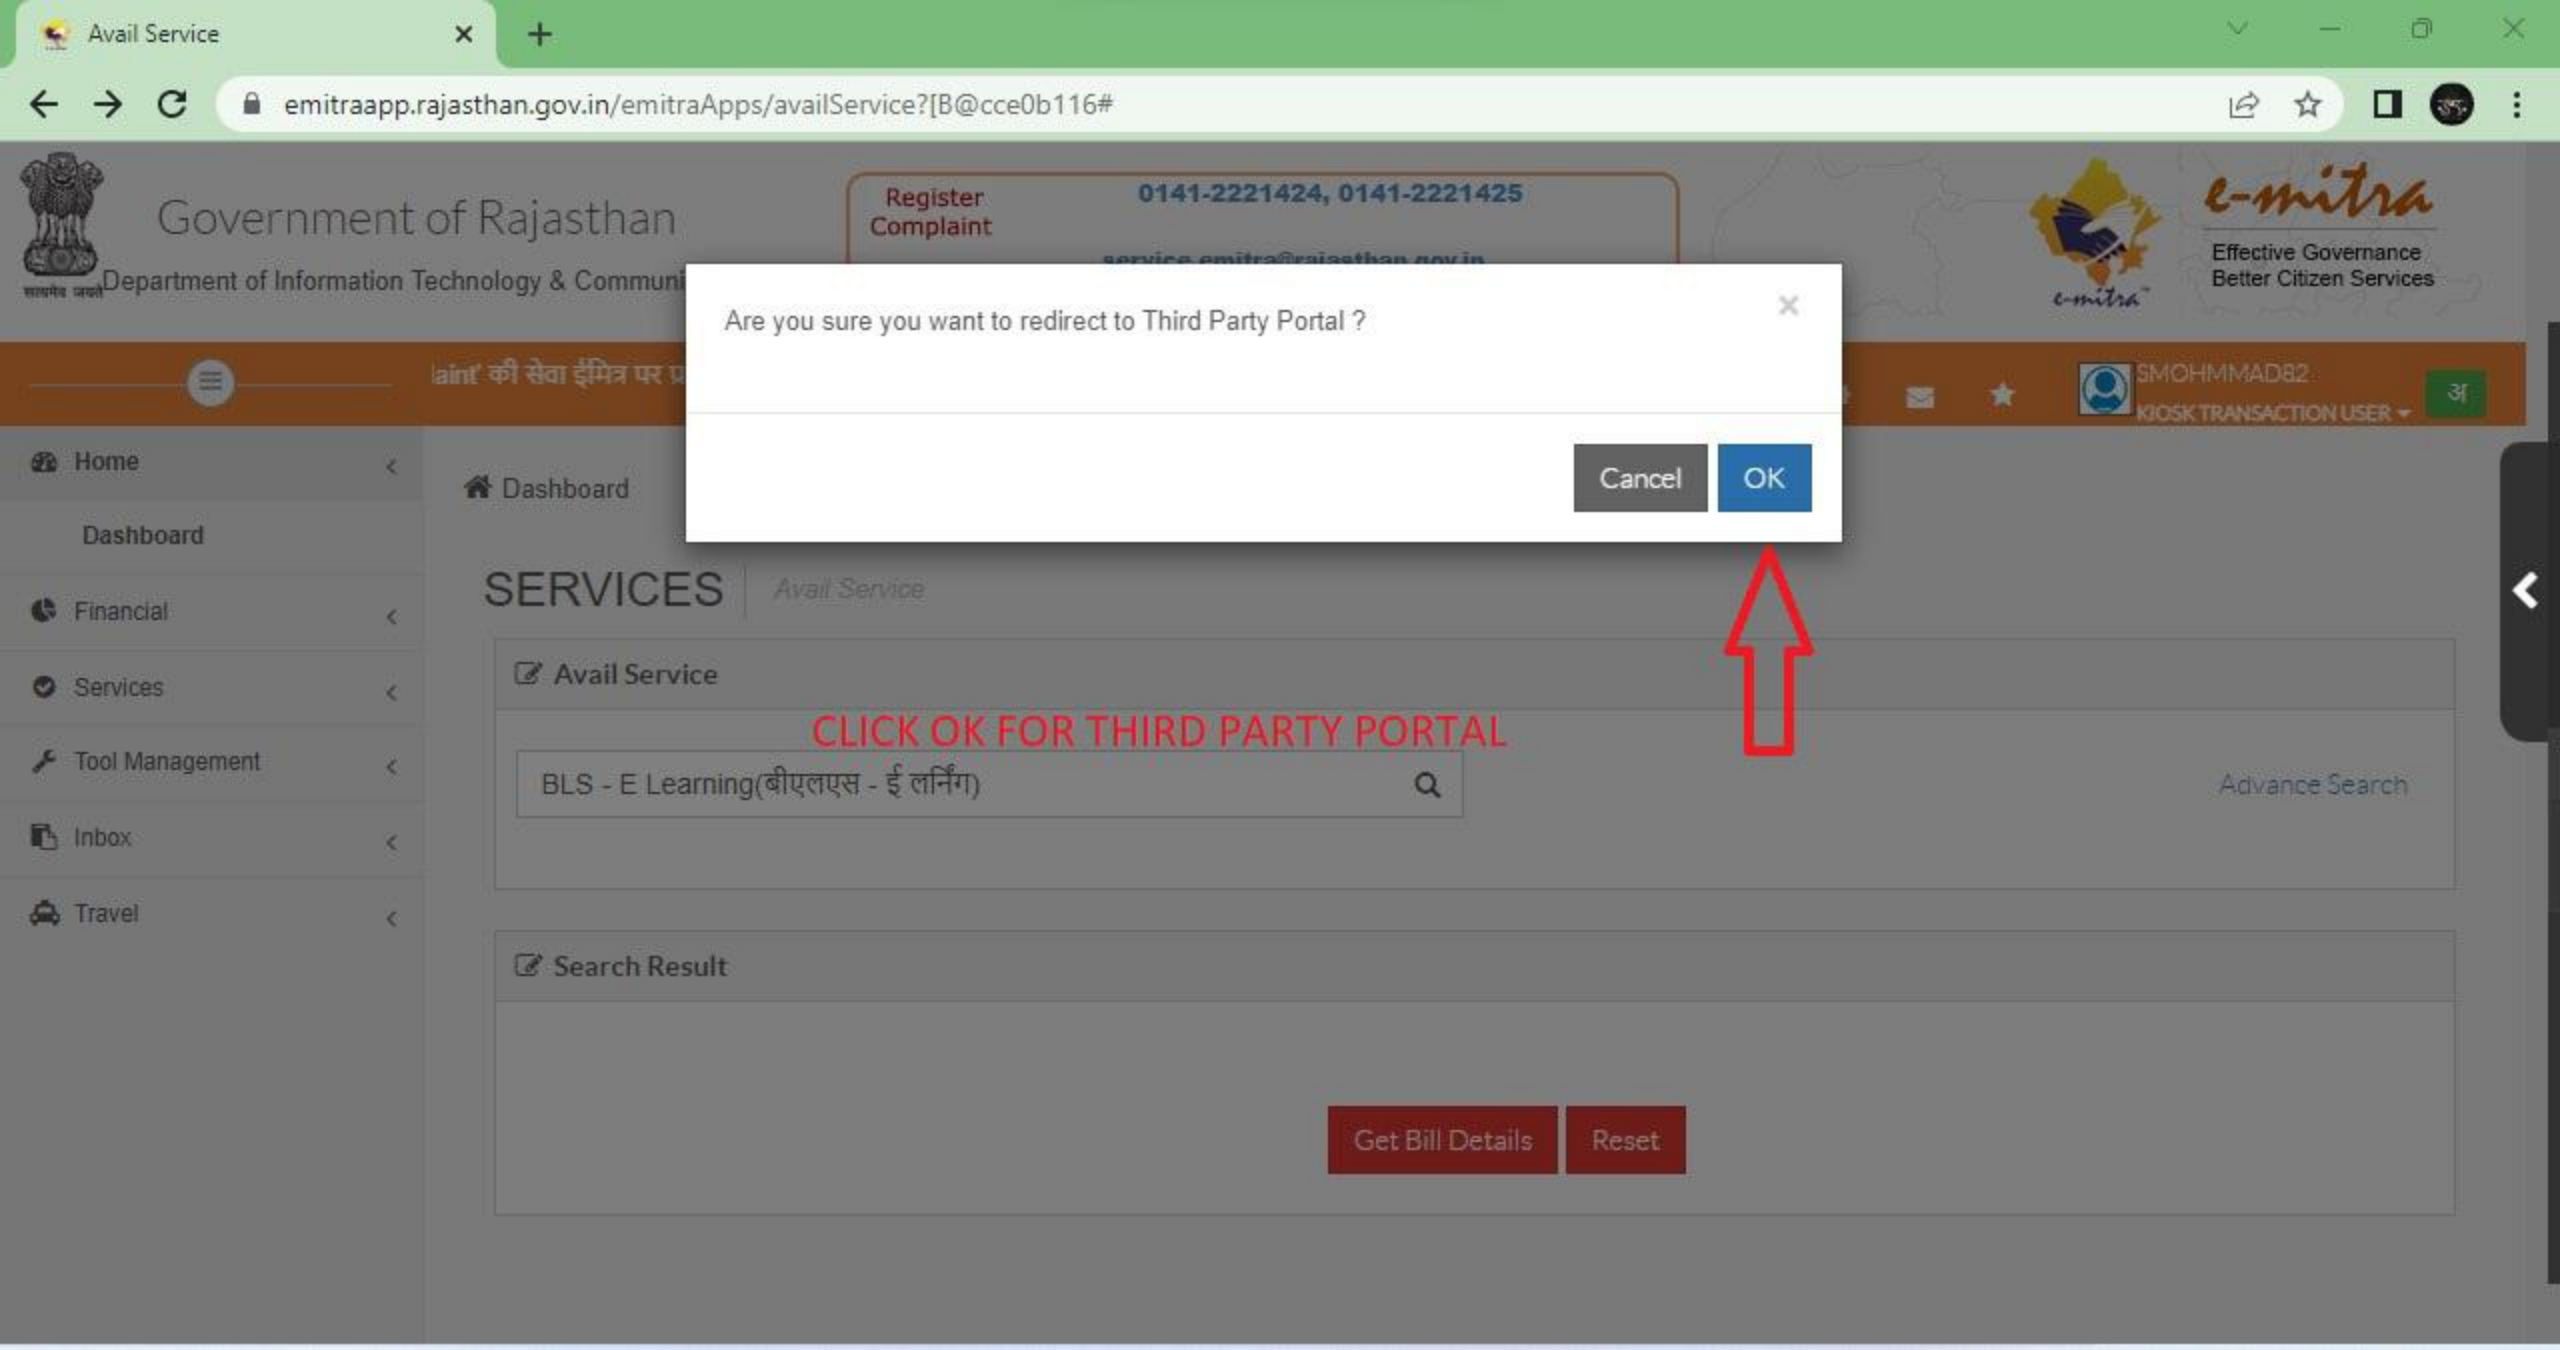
Avail Service

emitraapp.rajasthan.gov.in/emitraApps/availService?[B@cce0b116#

सत्यमेव जयते

Government of Rajasthan

Department of Information Technology & Communi

Register Complaint

0141-2221424, 0141-2221425

service.emitra@rajasthan.gov.in

e-mitra

e-mitra

Effective Governance Better Citizen Services

laint' की सेवा ईमित्र पर प

SMOHMMAD82

KIOSK TRANSACTION USER

अ

Are you sure you want to redirect to Third Party Portal ?

×

Cancel

OK

Home

Dashboard

Financial

Services

Tool Management

Inbox

Travel

Dashboard

SERVICES

Avail Service

Avail Service

CLICK OK FOR THIRD PARTY PORTAL

BLS - E Learning(बीएलएस - ई लर्निंग)

Advance Search

Search Result

Get Bill Details

Reset